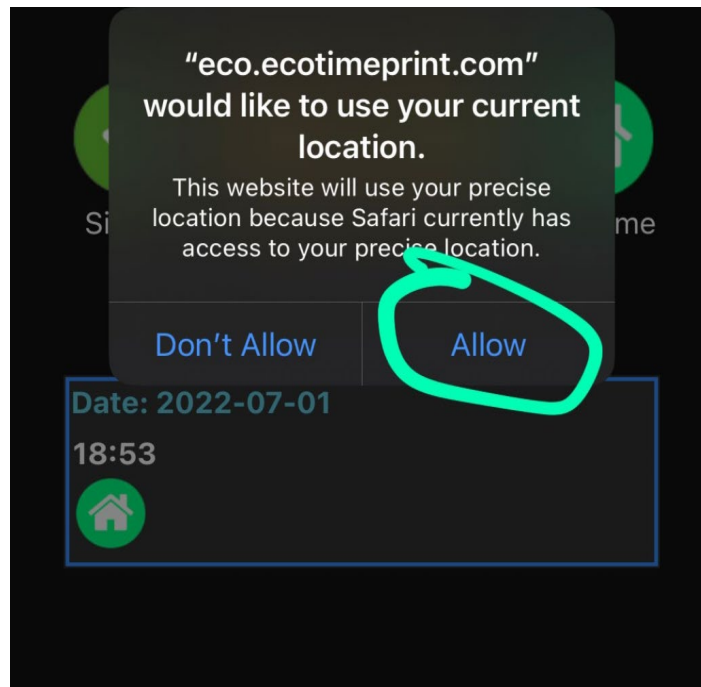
"eco.ecotimeprint.com" would like to use your current location.

This website will use your precise location because Safari currently has access to your precise location.

Don't Allow

Allow

Si

me

Date: 2022-07-01

18:53